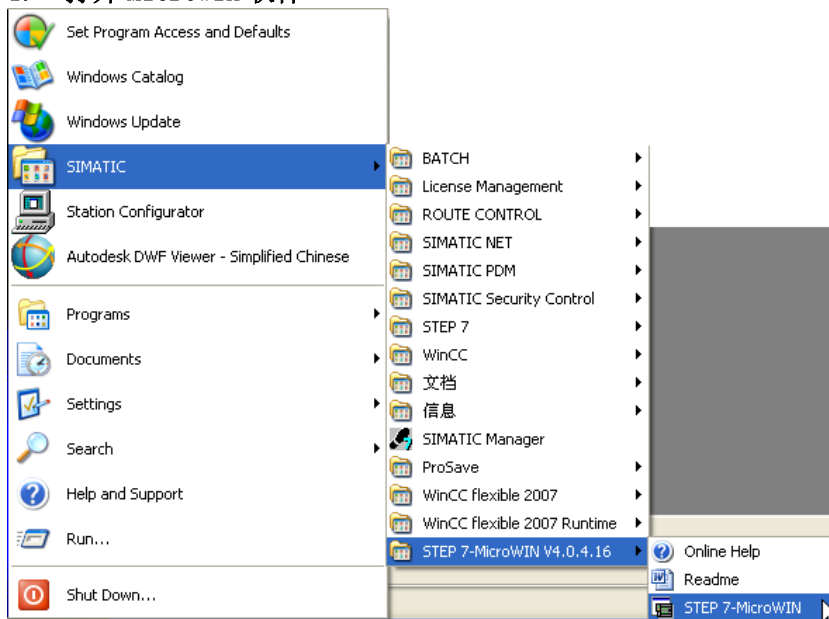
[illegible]

Set Program Access and Defaults
Windows Catalog
Windows Update
SIMATIC
Station Configurator
Autodesk DWF Viewer - Simplified Chinese
Programs
Documents
Settings
Search
Help and Support
Run...
Shut Down...

BATCH
License Management
ROUTE CONTROL
SIMATIC NET
SIMATIC PDM
SIMATIC Security Control
STEP 7
WinCC
文档
信息
SIMATIC Manager
ProSave
WinCC flexible 2007
WinCC flexible 2007 Runtime
STEP 7-MicroWIN V4.0.4.16

Online Help
Readme
STEP 7-MicroWIN